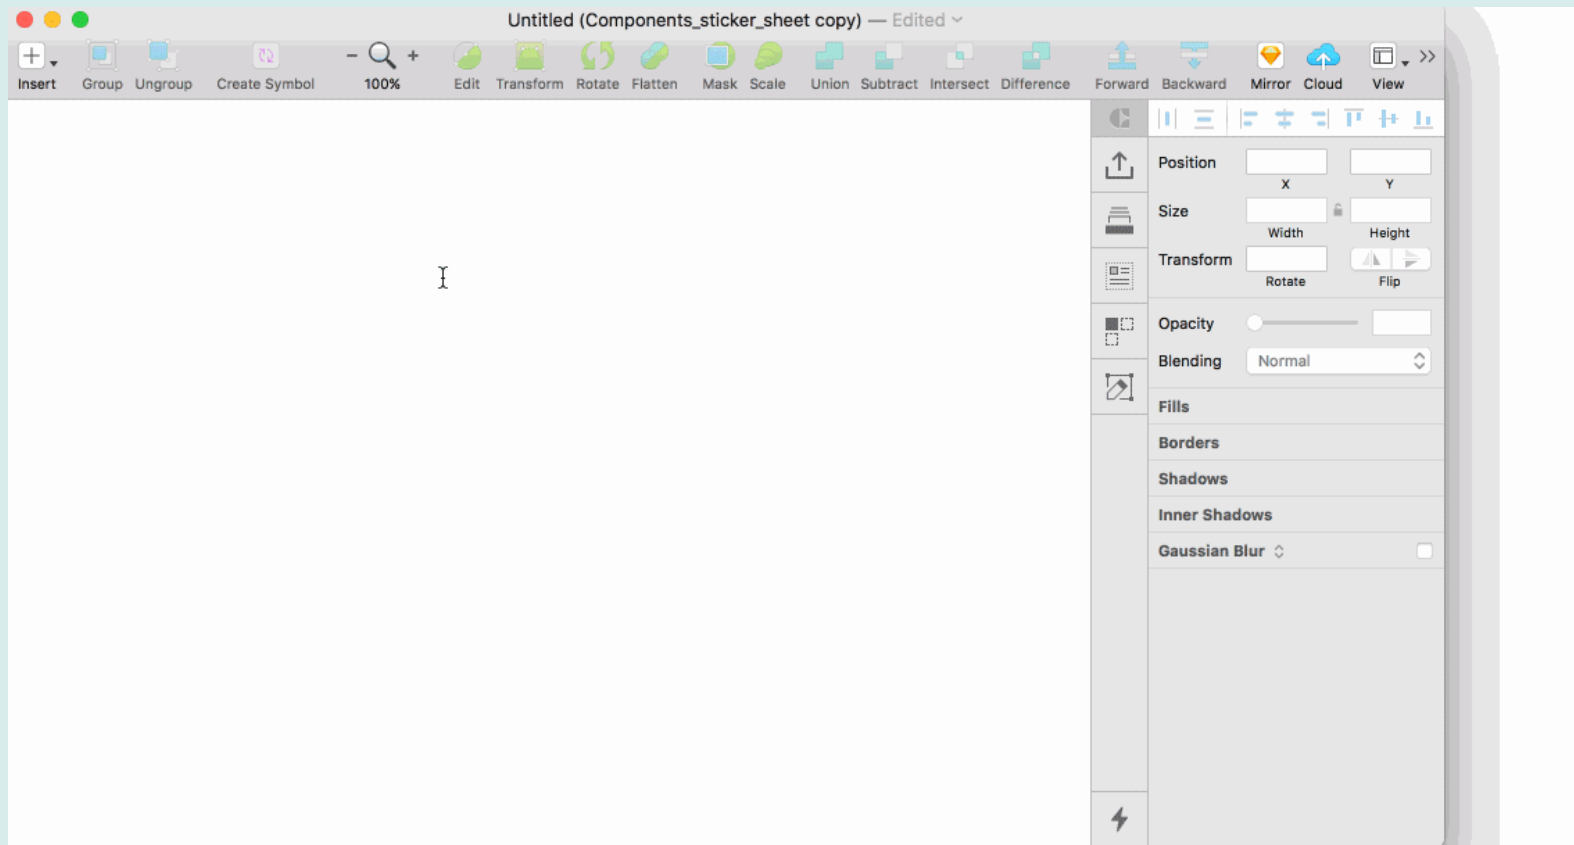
Untitled (Components_sticker_sheet copy) — Edited

Insert Group Ungroup Create Symbol − + 100% Edit Transform Rotate Flatten Mask Scale Union Subtract Intersect Difference Forward Backward Mirror Cloud View

Position
X Y
Size
Width Height
Transform
Rotate Flip
Opacity
Blending Normal
Fills
Borders
Shadows
Inner Shadows
Gaussian Blur